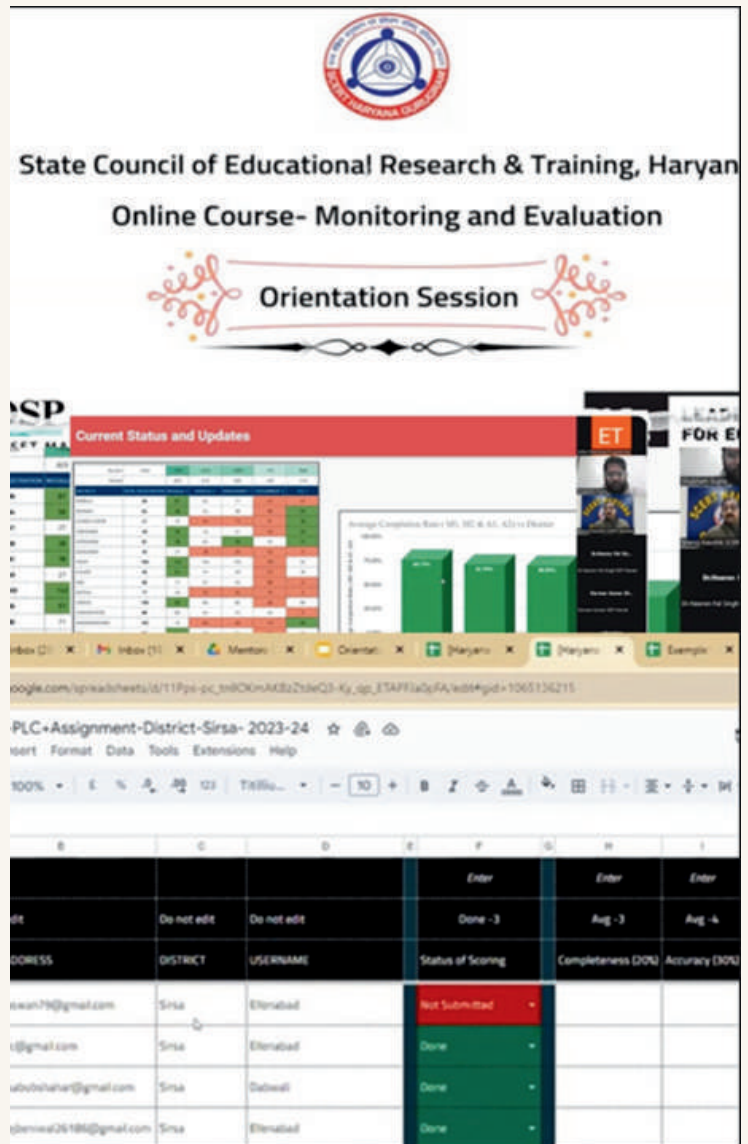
State Council of Educational Research & Training, Haryan

Online Course- Monitoring and Evaluation

Orientation Session

Current Status and Updates

ET

LEAD FOR E

Inbox X Inbox X Mentor X Orientat X Haryana X Haryana X Exemplar X

oogle.com/spreadsheets/d/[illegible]

-PLC+Assignment-District-Sirsa- 2023-24

nsert Format Data Tools Extensions Help

100% 10

| | | | | | |
|---|---|---|---|---|---|
| | | | Enter | Enter | Enter |
| edit | Do not edit | Do not edit | Done - 3 | Avg - 3 | Avg - 4 |
| DDRESS | DISTRICT | USERNAME | Status of Scoring | Completeness (20%) | Accuracy (30%) |
| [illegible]swan79@gmail.com | Sirsa | Ellenabad | Not Submitted | | |
| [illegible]@gmail.com | Sirsa | Ellenabad | Done | | |
| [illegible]@gmail.com | Sirsa | Dabwali | Done | | |
| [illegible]beniwal26186@gmail.com | Sirsa | Ellenabad | Done | | |